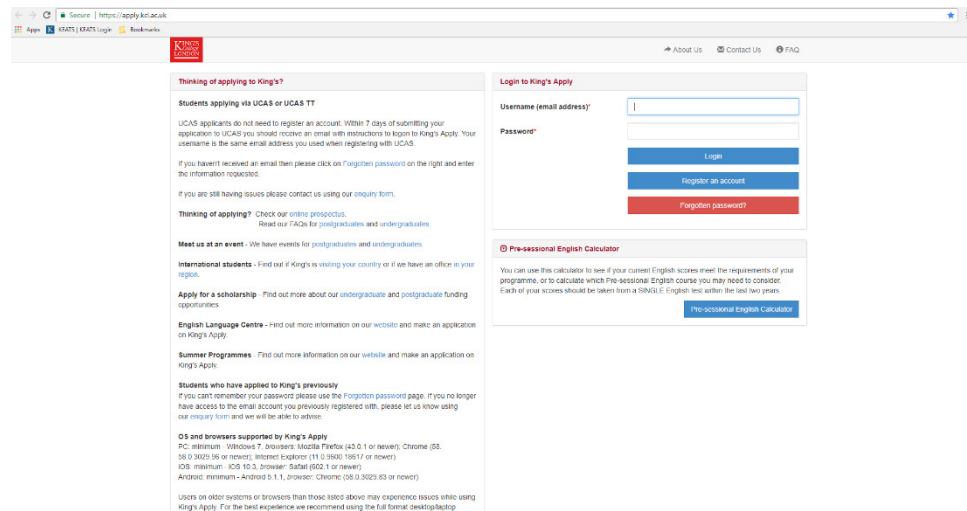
Secure | https://apply.kcl.ac.uk

Apps KEATS | KEATS Login Bookmarks

KING'S College LONDON

About Us Contact Us FAQ

Thinking of applying to King's?

Students applying via UCAS or UCAS TT

UCAS applicants do not need to register an account. Within 7 days of submitting your application to UCAS you should receive an email with instructions to logon to King's Apply. Your username is the same email address you used when registering with UCAS.

If you haven't received an email then please click on Forgotten password on the right and enter the information requested.

If you are still having issues please contact us using our enquiry form.

Thinking of applying? Check our online prospectus. Read our FAQs for postgraduates and undergraduates

Meet us at an event - We have events for postgraduates and undergraduates

International students - Find out if King's is visiting your country or if we have an office in your region.

Apply for a scholarship - Find out more about our undergraduate and postgraduate funding opportunities

English Language Centre - Find out more information on our website and make an application on King's Apply.

Summer Programmes - Find out more information on our website and make an application on King's Apply.

Students who have applied to King's previously
If you can't remember your password please use the Forgotten password page. If you no longer have access to the email account you previously registered with, please let us know using our enquiry form and we will be able to advise.

OS and browsers supported by King's Apply
PC: minimum - Windows 7, browsers: Mozilla Firefox (43.0.1 or newer); Chrome (58. 58.0.3029.96 or newer); Internet Explorer (11.0.9600.18617 or newer)
iOS: minimum - iOS 10.3, browser: Safari (602.1 or newer)
Android: minimum - Android 5.1.1, browser: Chrome (58.0.3029.83 or newer)

Users on older systems or browsers than those listed above may experience issues while using King's Apply. For the best experience we recommend using the full format desktop/laptop

Login to King's Apply

Username (email address)*

Password*

Login

Register an account

Forgotten password?

Pre-sessional English Calculator

You can use this calculator to see if your current English scores meet the requirements of your programme, or to calculate which Pre-sessional English course you may need to consider. Each of your scores should be taken from a SINGLE English test within the last two years.

Pre-sessional English Calculator